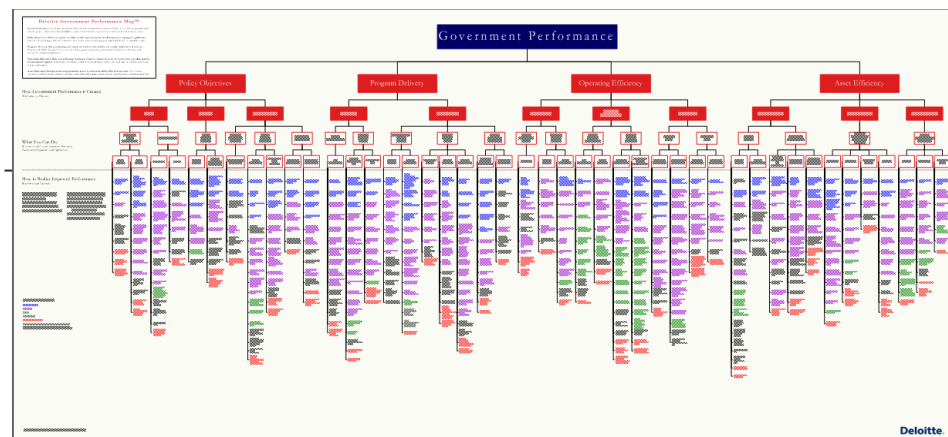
Deloitte Government Performance Map™

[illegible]

Government Performance

Policy Objectives

Program Delivery

Operating Efficiency

Asset Efficiency

How Government Performance Is Created

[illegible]

What You Can Do

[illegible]

How to Realize Improved Performance

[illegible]

Deloitte.